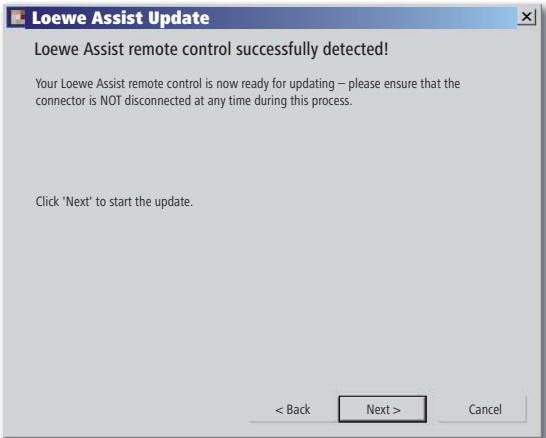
Loewe Assist Update

Loewe Assist remote control successfully detected!

Your Loewe Assist remote control is now ready for updating – please ensure that the connector is NOT disconnected at any time during this process.

Click 'Next' to start the update.

< Back
Next >
Cancel